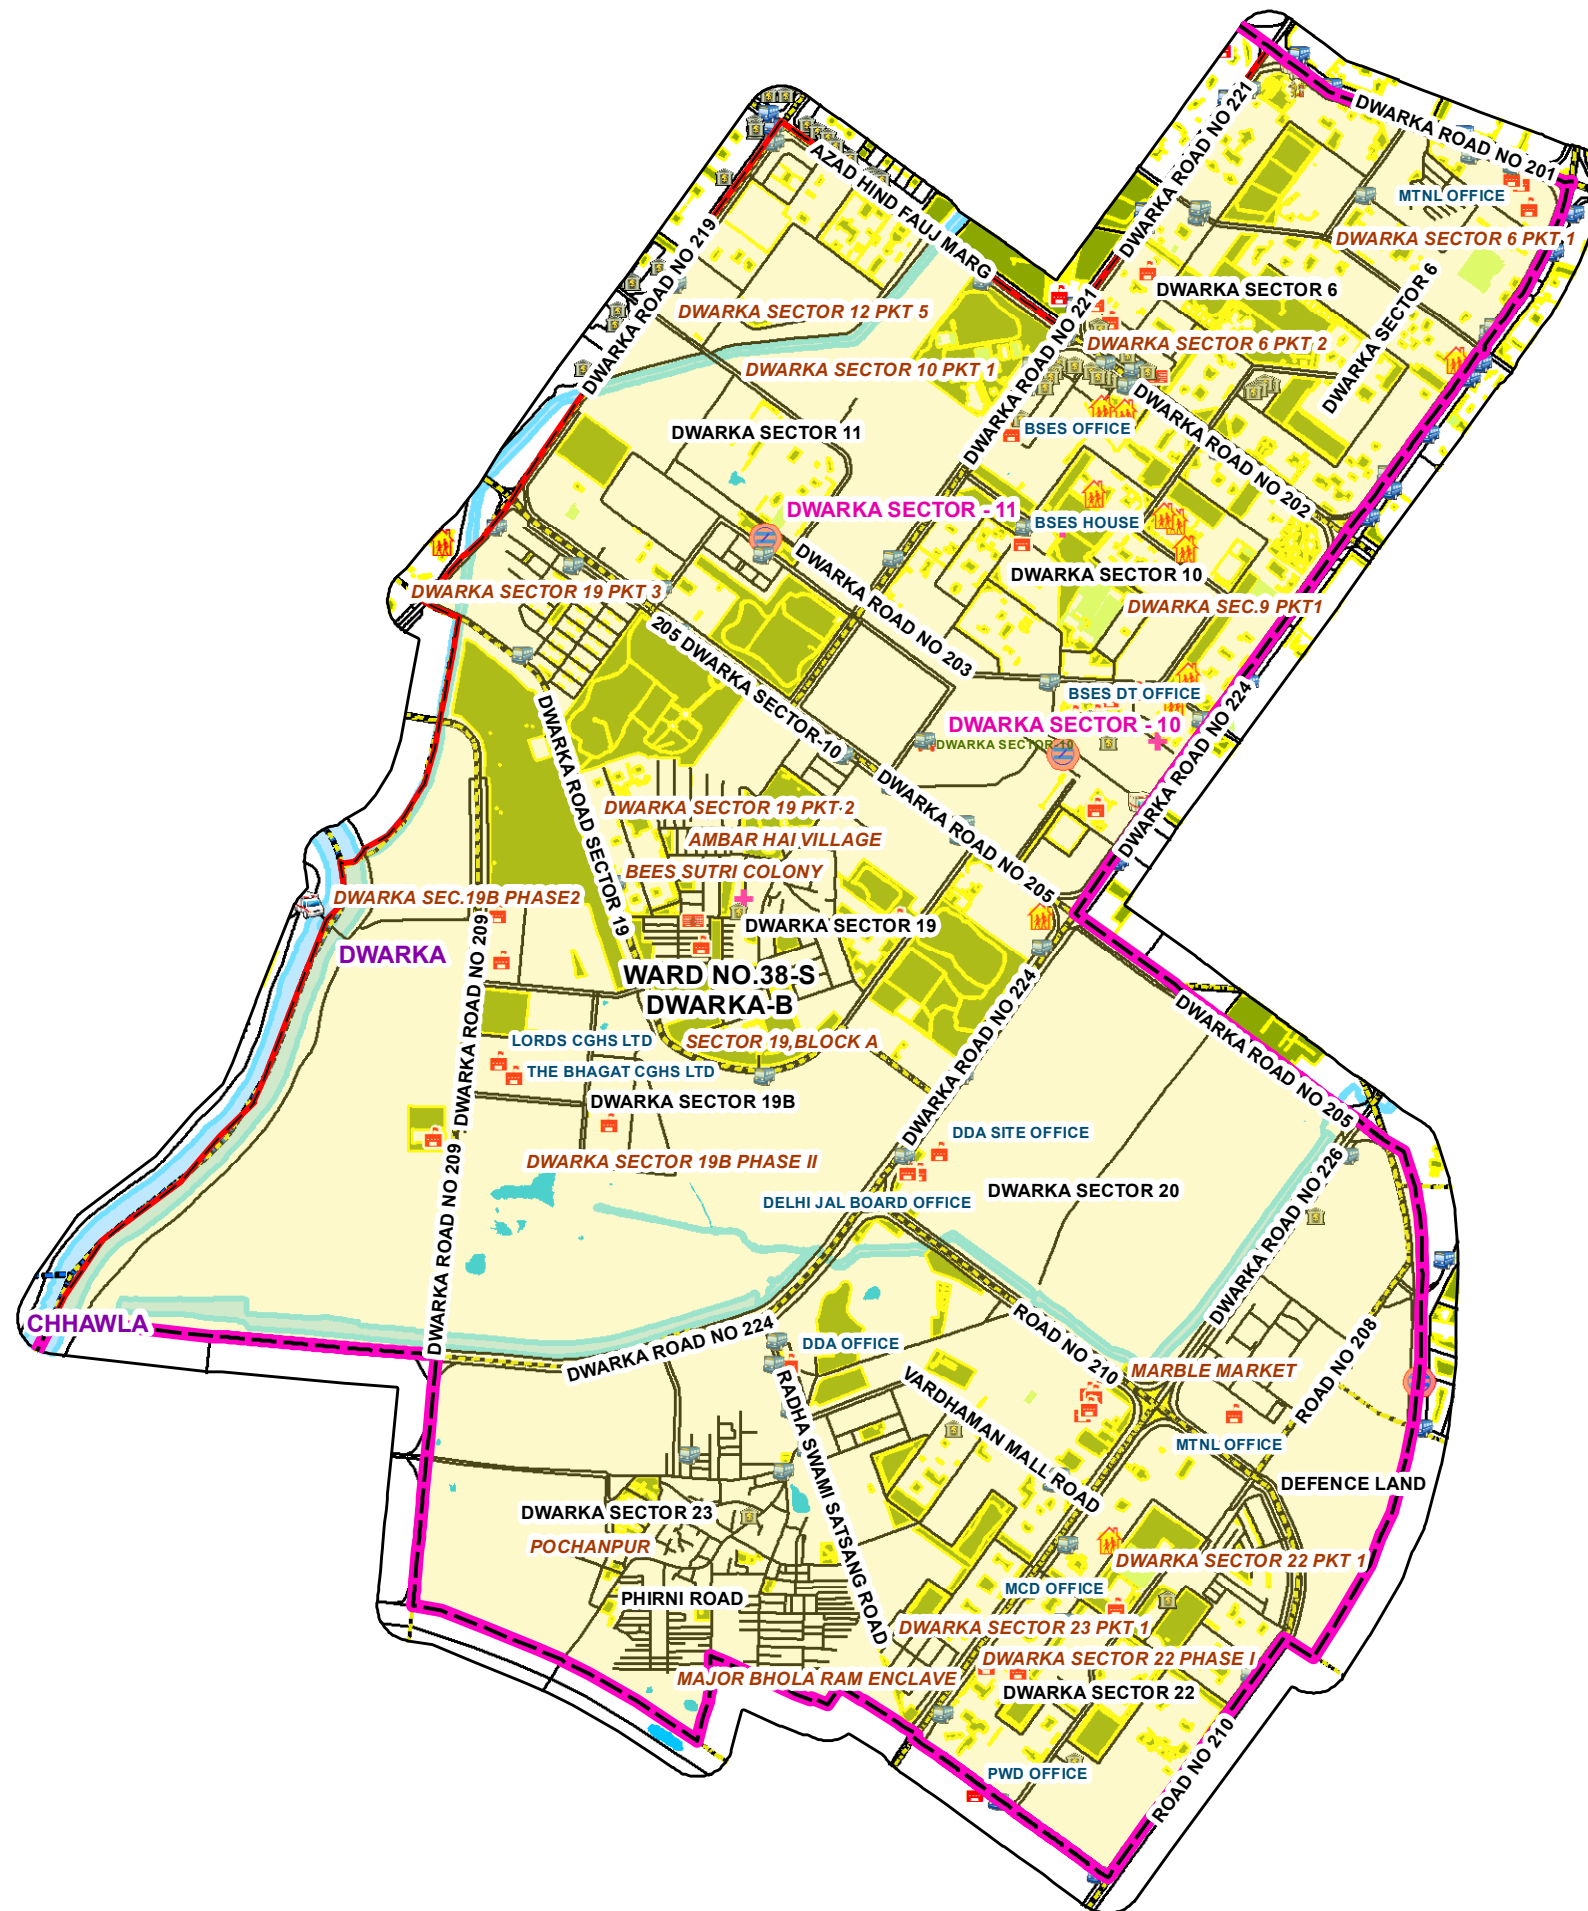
DWARKA ROAD NO 221
DWARKA ROAD NO 201
MTNL OFFICE
DWARKA SECTOR 6 PKT 1
AZAD HIND FAUJ MARG
DWARKA ROAD NO 219
DWARKA SECTOR 6
DWARKA SECTOR 6
DWARKA SECTOR 12 PKT 5
DWARKA ROAD NO 221
DWARKA SECTOR 6 PKT 2
DWARKA SECTOR 10 PKT 1
DWARKA ROAD NO 202
BSES OFFICE
DWARKA SECTOR 11
DWARKA SECTOR - 11
BSES HOUSE
DWARKA SECTOR 10
DWARKA ROAD NO 203
DWARKA SEC.9 PKT1
DWARKA SECTOR 19 PKT 3
205 DWARKA SECTOR-10
BSES DT OFFICE
DWARKA SECTOR - 10
DWARKA SECTOR 10
DWARKA ROAD NO 224
DWARKA ROAD SECTOR 19
DWARKA ROAD NO 205
DWARKA SECTOR 19 PKT 2
AMBAR HAI VILLAGE
BEES SUTRI COLONY
DWARKA SEC.19B PHASE2
DWARKA SECTOR 19
DWARKA
WARD NO.38-S
DWARKA-B
DWARKA ROAD NO 209
DWARKA ROAD NO 224
DWARKA ROAD NO 205
LORDS CGHS LTD
SECTOR 19,BLOCK A
THE BHAGAT CGHS LTD
DWARKA SECTOR 19B
DDA SITE OFFICE
DWARKA ROAD NO 209
DWARKA SECTOR 19B PHASE II
DWARKA SECTOR 20
DELHI JAL BOARD OFFICE
DWARKA ROAD NO 226
CHHAWLA
DWARKA ROAD NO 224
DDA OFFICE
ROAD NO 210
MARBLE MARKET
ROAD NO 208
RADHA SWAMI SATSANG ROAD
VARDHAMAN MALL ROAD
MTNL OFFICE
DEFENCE LAND
DWARKA SECTOR 23
POCHANPUR
DWARKA SECTOR 22 PKT 1
MCD OFFICE
PHIRNI ROAD
DWARKA SECTOR 23 PKT 1
DWARKA SECTOR 22 PHASE I
MAJOR BHOLA RAM ENCLAVE
DWARKA SECTOR 22
PWD OFFICE
ROAD NO 210